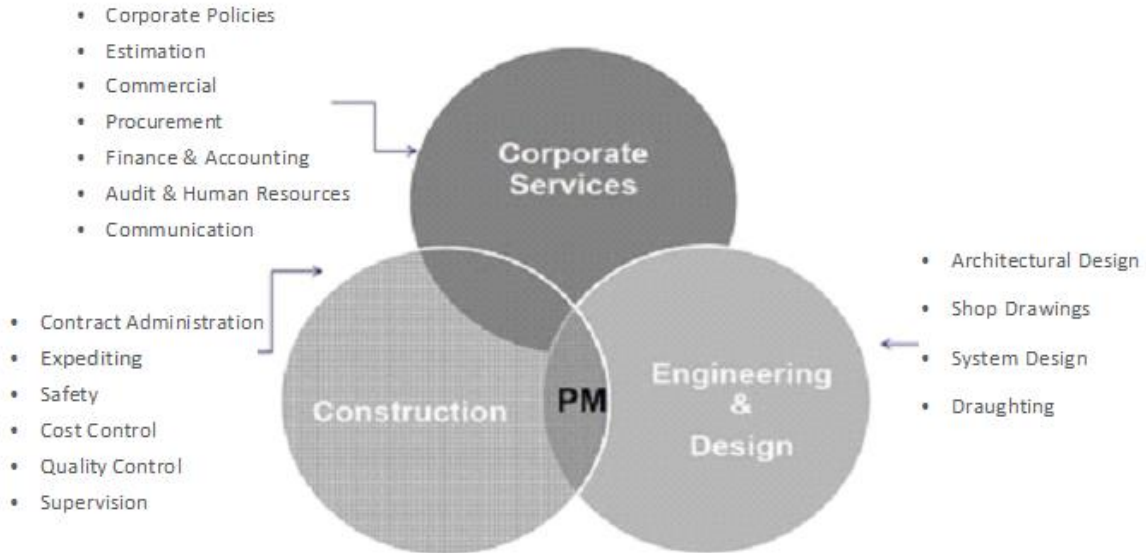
- Corporate Policies
- Estimation
- Commercial
- Procurement
- Finance & Accounting
- Audit & Human Resources
- Communication

Corporate Services

- Contract Administration
- Expediting
- Safety
- Cost Control
- Quality Control
- Supervision

Construction

PM

Engineering & Design

- Architectural Design
- Shop Drawings
- System Design
- Draughting